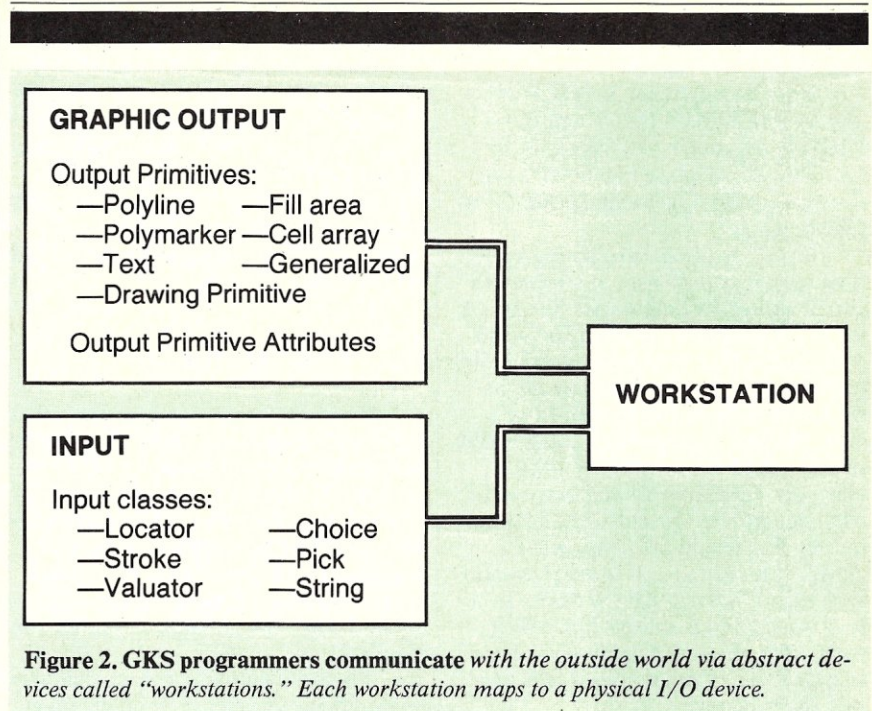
GRAPHIC OUTPUT

Output Primitives:
—Polyline —Fill area
—Polymarker —Cell array
—Text —Generalized
—Drawing Primitive

Output Primitive Attributes

WORKSTATION

INPUT

Input classes:
—Locator —Choice
—Stroke —Pick
—Valuator —String

Figure 2. GKS programmers communicate with the outside world via abstract devices called "workstations." Each workstation maps to a physical I/O device.